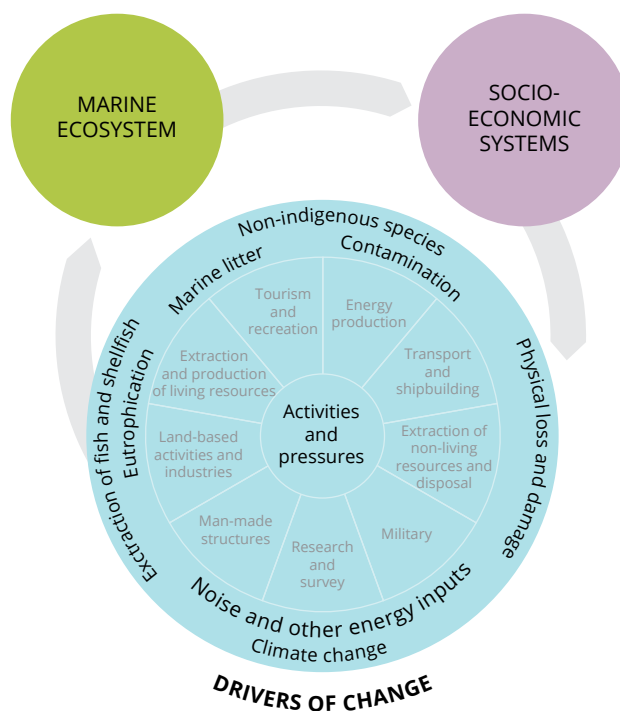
MARINE ECOSYSTEM

SOCIO-ECONOMIC SYSTEMS

Non-indigenous species
Contamination
Marine litter
Physical loss and damage
Extraction of fish and shellfish
Eutrophication
Noise and other energy inputs
Climate change

Tourism and recreation
Energy production
Extraction and production of living resources
Transport and shipbuilding
Activities and pressures
Land-based activities and industries
Extraction of non-living resources and disposal
Man-made structures
Military
Research and survey

DRIVERS OF CHANGE